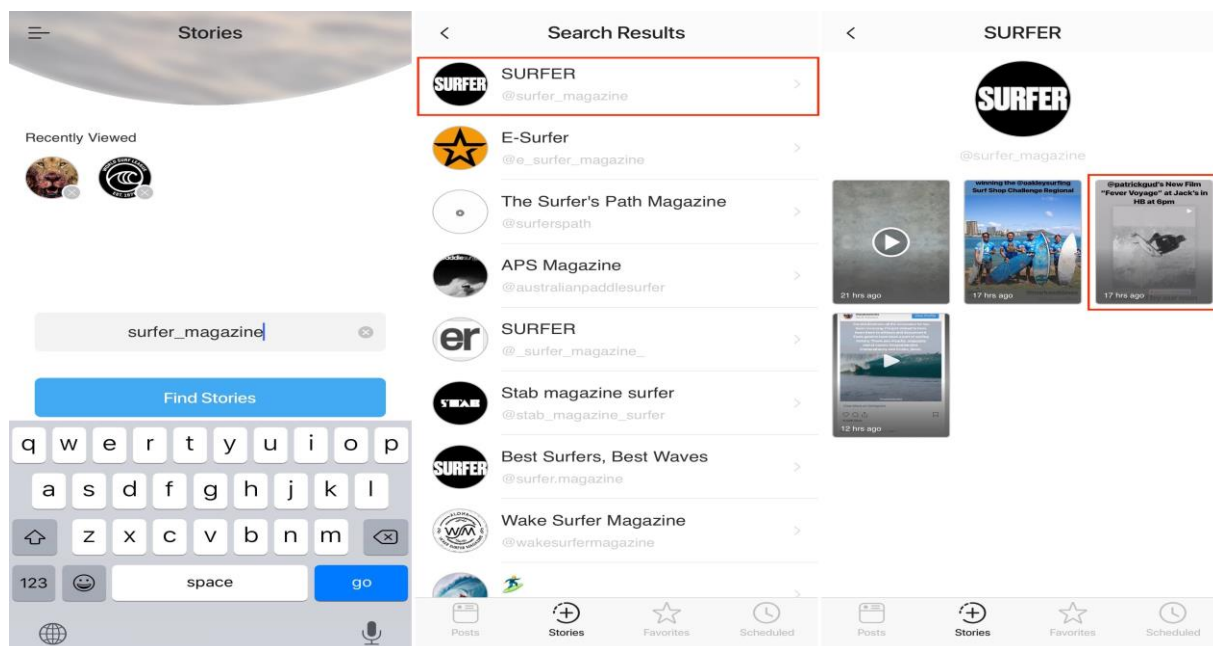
Stories

Recently Viewed

surfer_magazine

Find Stories

q w e r t y u i o p
a s d f g h j k l
z x c v b n m
123 space go

Search Results

SURFER
@surfer_magazine

E-Surfer
@e_surfer_magazine

The Surfer's Path Magazine
@surferspath

APS Magazine
@australianpaddlesurfer

SURFER
@_surfer_magazine_

Stab magazine surfer
@stab_magazine_surfer

Best Surfers, Best Waves
@surfer.magazine

Wake Surfer Magazine
@wakesurfermagazine

Posts Stories Favorites Scheduled

SURFER

SURFER

@surfer_magazine

21 hrs ago

winning the @oakleysurfing Surf Shop Challenge Regional
17 hrs ago

@patrickgud's New Film "Fever Voyage" at Jack's in HB at 6pm
17 hrs ago

12 hrs ago

Posts Stories Favorites Scheduled